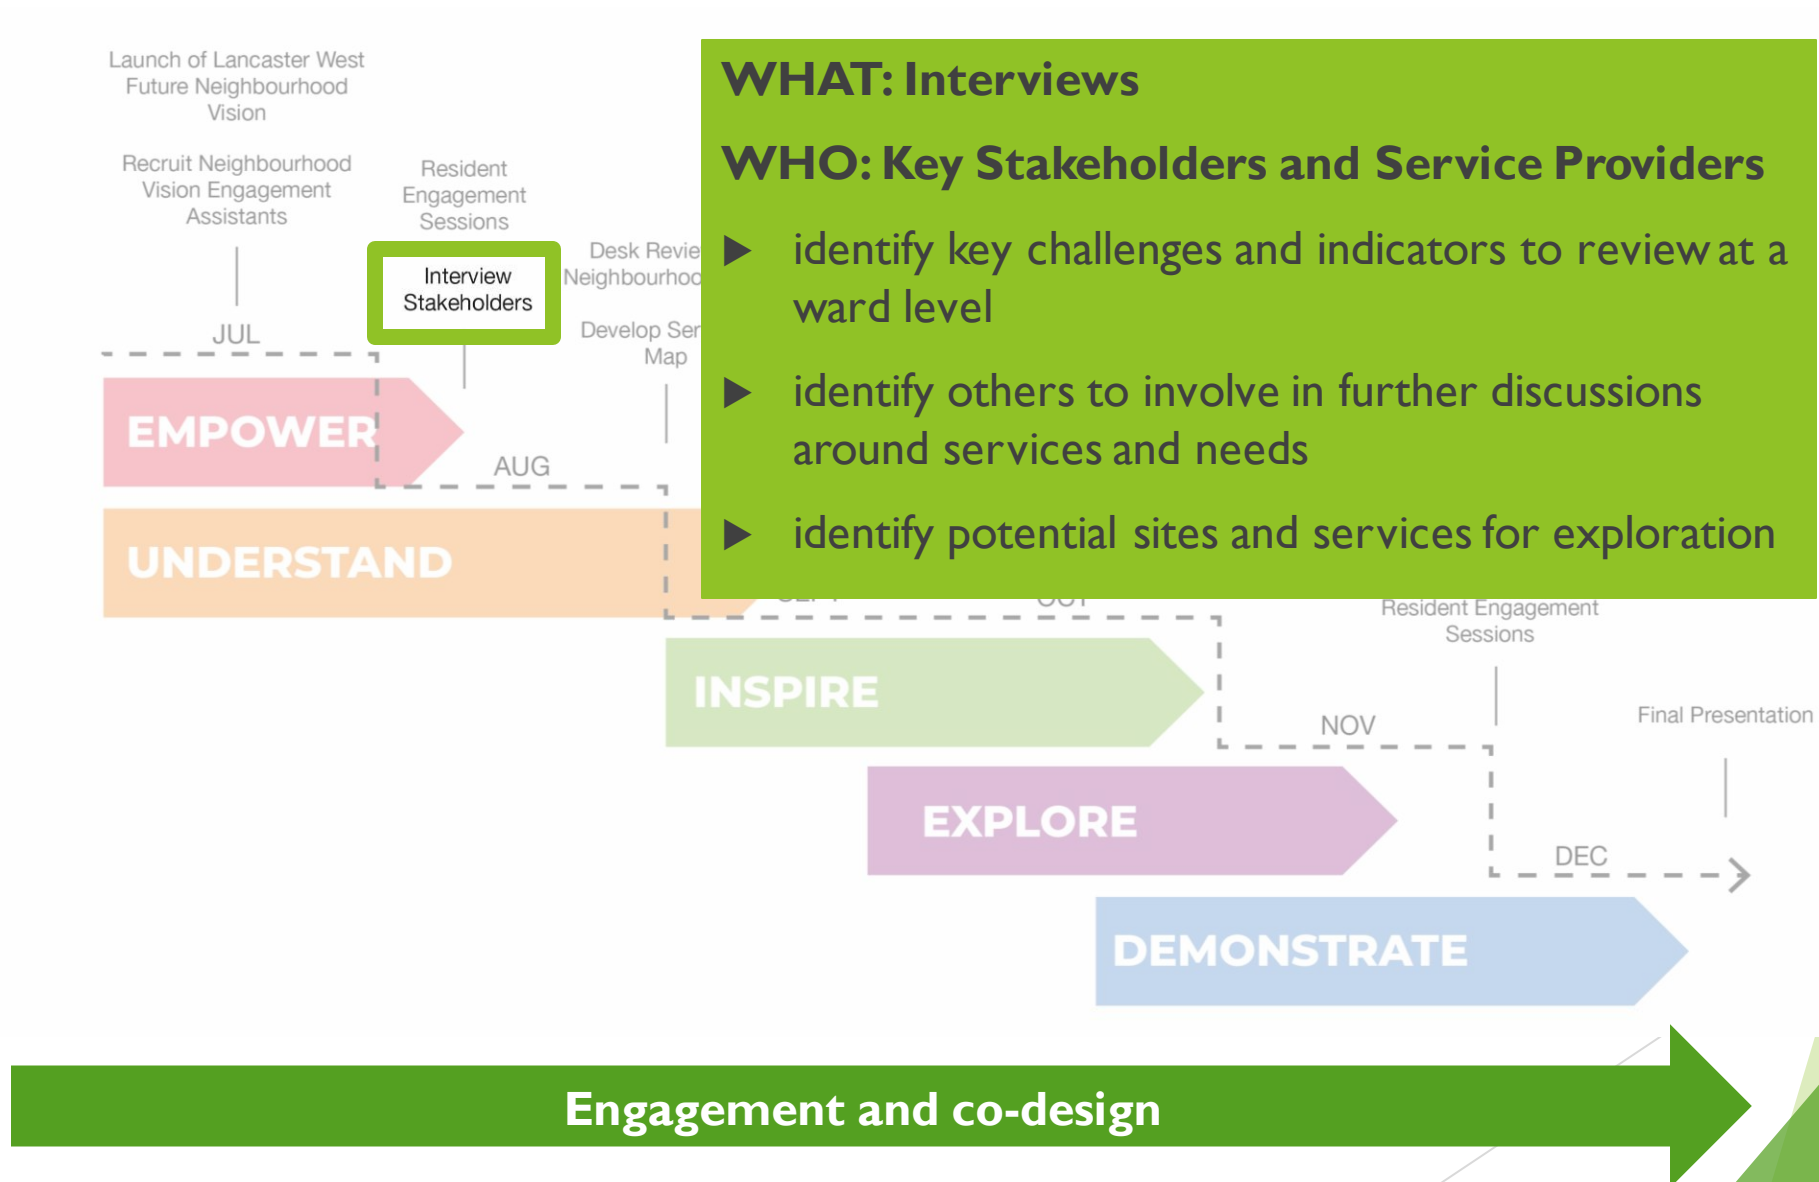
Launch of Lancaster West Future Neighbourhood Vision

Recruit Neighbourhood Vision Engagement Assistants

Resident Engagement Sessions

Interview Stakeholders

Desk Revie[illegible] Neighbourho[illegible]

Develop Ser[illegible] Map

JUL

EMPOWER

AUG

UNDERSTAND

WHAT: Interviews

WHO: Key Stakeholders and Service Providers

▶ identify key challenges and indicators to review at a ward level

▶ identify others to involve in further discussions around services and needs

▶ identify potential sites and services for exploration

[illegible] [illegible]

Resident Engagement Sessions

INSPIRE

NOV

Final Presentation

EXPLORE

DEC

DEMONSTRATE

Engagement and co-design